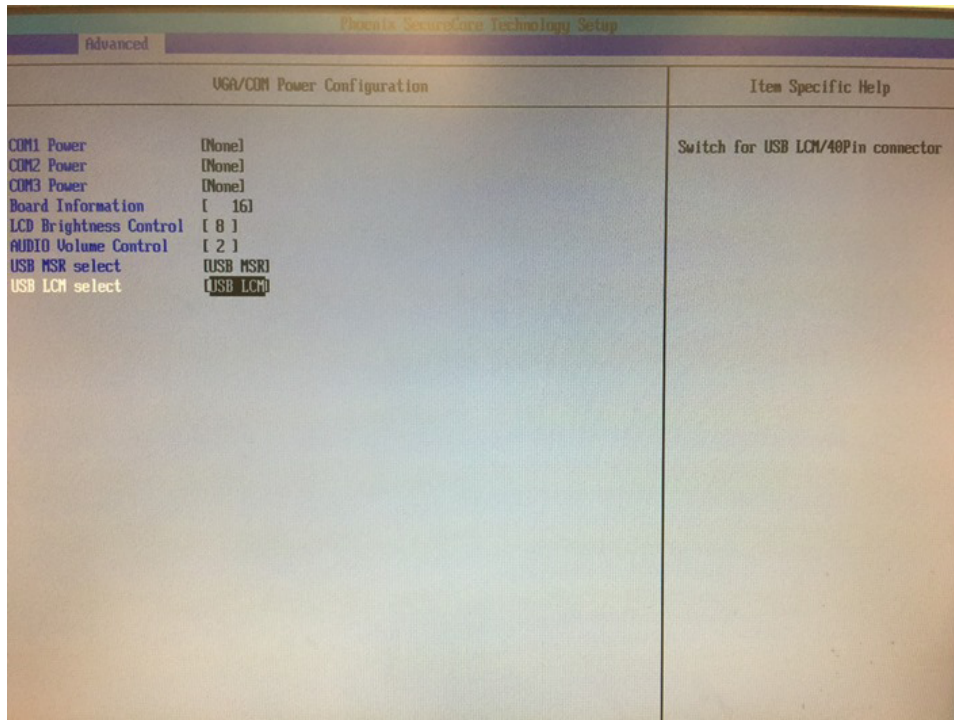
Phoenix SecureCore Technology Setup

Advanced

VGA/COM Power Configuration

Item Specific Help

COM1 Power [None]
COM2 Power [None]
COM3 Power [None]
Board Information [ 16]
LCD Brightness Control [ 8 ]
AUDIO Volume Control [ 2 ]
USB MSR select [USB MSR]
USB LCM select [USB LCM]

Switch for USB LCM/40Pin connector